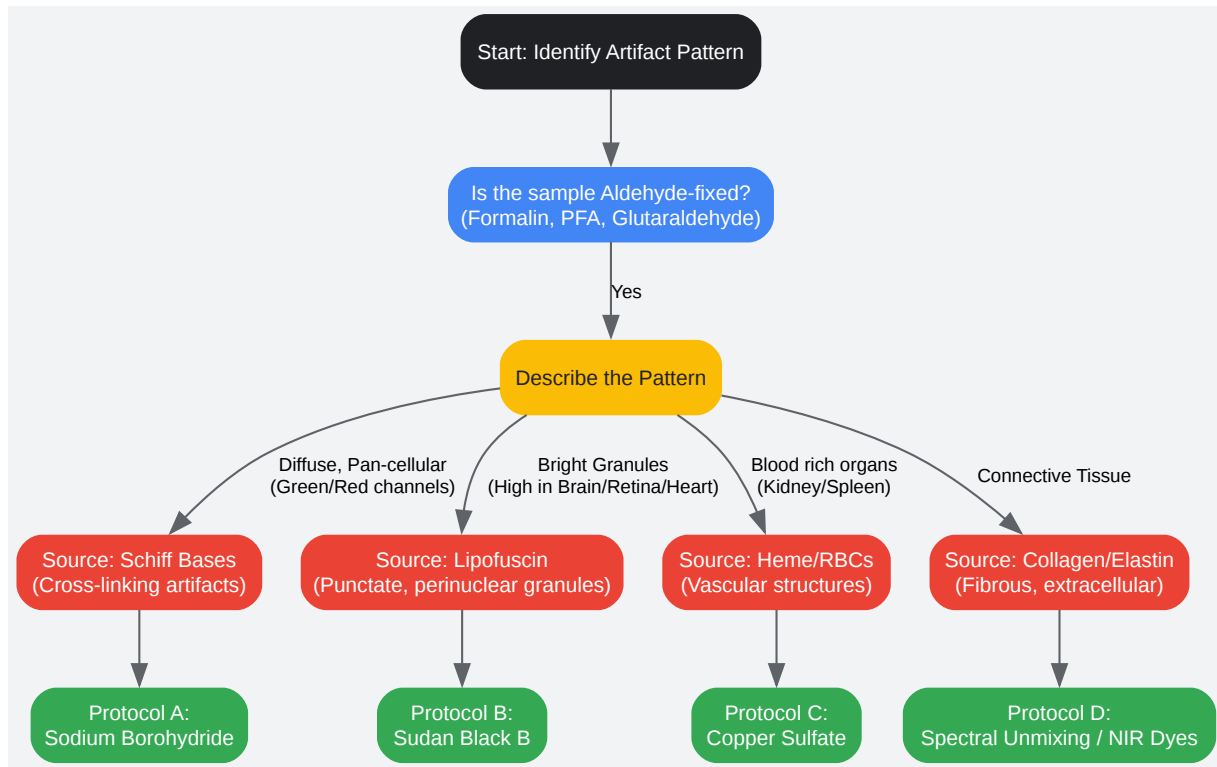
Start: Identify Artifact Pattern

Is the sample Aldehyde-fixed?
(Formalin, PFA, Glutaraldehyde)

Yes

Describe the Pattern

Diffuse, Pan-cellular
(Green/Red channels)

Bright Granules
(High in Brain/Retina/Heart)

Blood rich organs
(Kidney/Spleen)

Connective Tissue

Source: Schiff Bases
(Cross-linking artifacts)

Source: Lipofuscin
(Punctate, perinuclear granules)

Source: Heme/RBCs
(Vascular structures)

Source: Collagen/Elastin
(Fibrous, extracellular)

Protocol A:
Sodium Borohydride

Protocol B:
Sudan Black B

Protocol C:
Copper Sulfate

Protocol D:
Spectral Unmixing / NIR Dyes